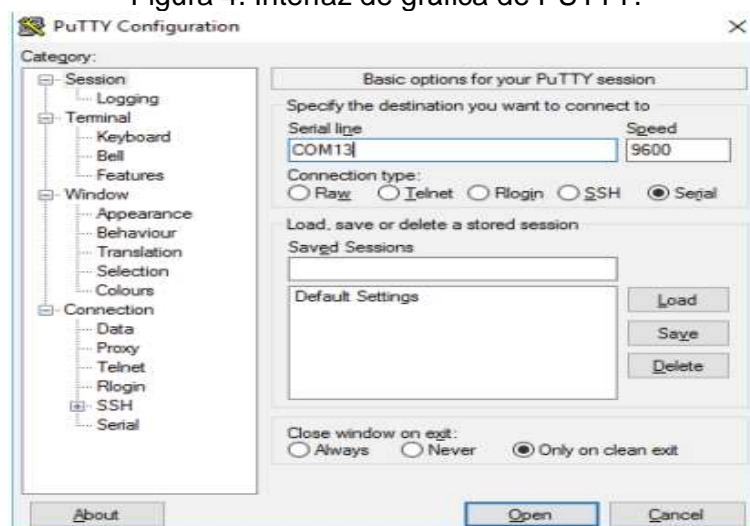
Figura 4. Interfaz de gráfica de PUTTY.

PuTTY Configuration

×

Category:

Session
Logging
Terminal
Keyboard
Bell
Features
Window
Appearance
Behaviour
Translation
Selection
Colours
Connection
Data
Proxy
Telnet
Rlogin
SSH
Serial

Basic options for your PuTTY session

Specify the destination you want to connect to

Serial line

Speed

COM13

9600

Connection type:

Raw Telnet Rlogin SSH Serial

Load, save or delete a stored session

Saved Sessions

Default Settings

Load

Save

Delete

Close window on exit:

Always Never Only on clean exit

About

Open

Cancel